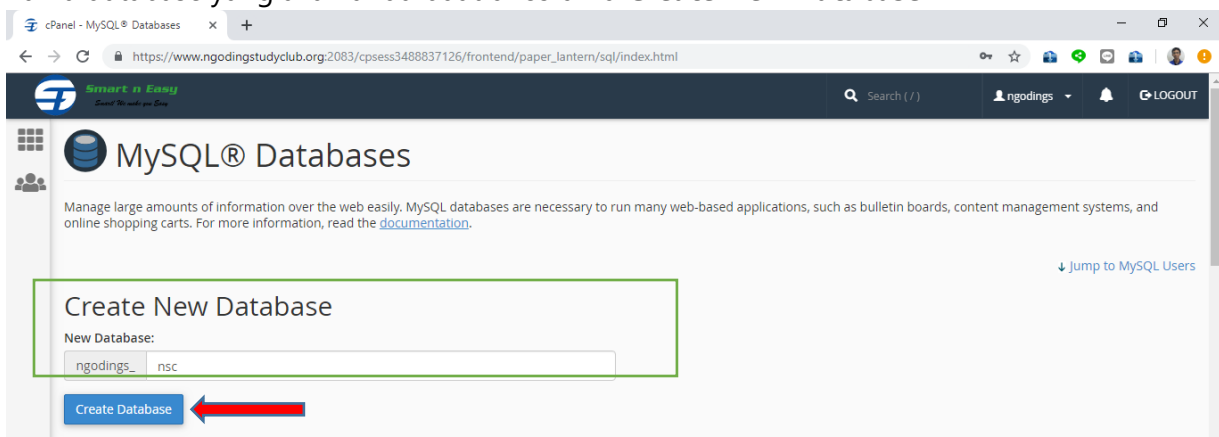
cPanel - MySQL® Databases
https://www.ngodingstudyclub.org:2083/cpsess3488837126/frontend/paper_lantern/sql/index.html
Smart n Easy
Search ( / )
ngodings
LOGOUT

MySQL® Databases

Manage large amounts of information over the web easily. MySQL databases are necessary to run many web-based applications, such as bulletin boards, content management systems, and online shopping carts. For more information, read the documentation.

↓ Jump to MySQL Users

Create New Database

New Database:
ngodings_ nsc

Create Database